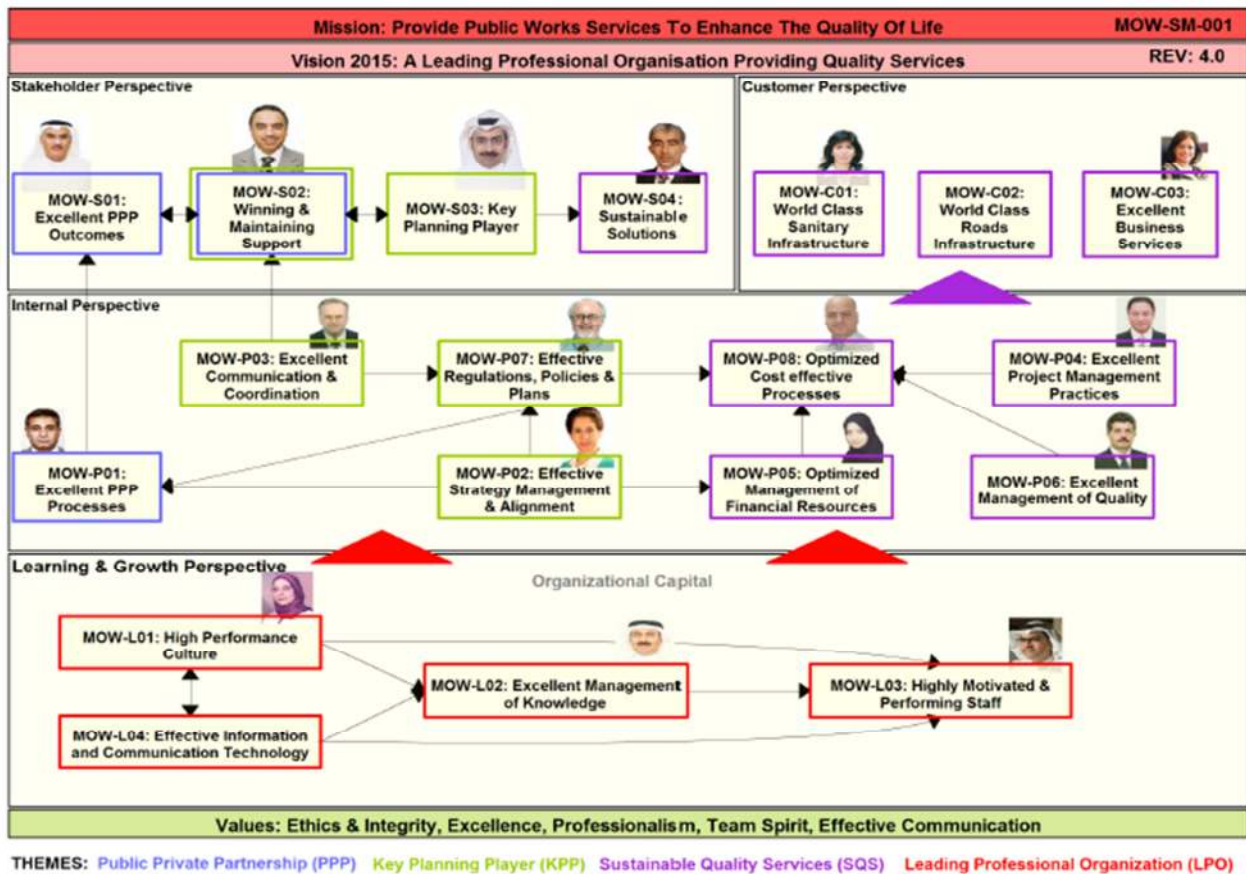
Mission: Provide Public Works Services To Enhance The Quality Of Life

MOW-SM-001

Vision 2015: A Leading Professional Organisation Providing Quality Services

REV: 4.0

Stakeholder Perspective

MOW-S01: Excellent PPP Outcomes

MOW-S02: Winning & Maintaining Support

MOW-S03: Key Planning Player

MOW-S04: Sustainable Solutions

Customer Perspective

MOW-C01: World Class Sanitary Infrastructure

MOW-C02: World Class Roads Infrastructure

MOW-C03: Excellent Business Services

Internal Perspective

MOW-P03: Excellent Communication & Coordination

MOW-P07: Effective Regulations, Policies & Plans

MOW-P08: Optimized Cost effective Processes

MOW-P04: Excellent Project Management Practices

MOW-P01: Excellent PPP Processes

MOW-P02: Effective Strategy Management & Alignment

MOW-P05: Optimized Management of Financial Resources

MOW-P06: Excellent Management of Quality

Learning & Growth Perspective

Organizational Capital

MOW-L01: High Performance Culture

MOW-L02: Excellent Management of Knowledge

MOW-L03: Highly Motivated & Performing Staff

MOW-L04: Effective Information and Communication Technology

Values: Ethics & Integrity, Excellence, Professionalism, Team Spirit, Effective Communication

THEMES: Public Private Partnership (PPP) Key Planning Player (KPP) Sustainable Quality Services (SQS) Leading Professional Organization (LPO)